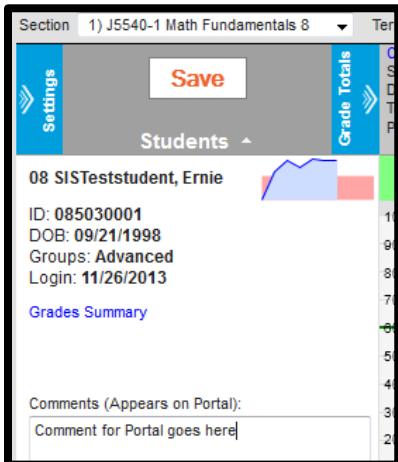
Section 1) J5540-1 Math Fundamentals 8 Ter

Settings

Save

Students

Grade Totals

08 SISTeststudent, Ernie

ID: 085030001
DOB: 09/21/1998
Groups: Advanced
Login: 11/26/2013

Grades Summary

Comments (Appears on Portal):

Comment for Portal goes here